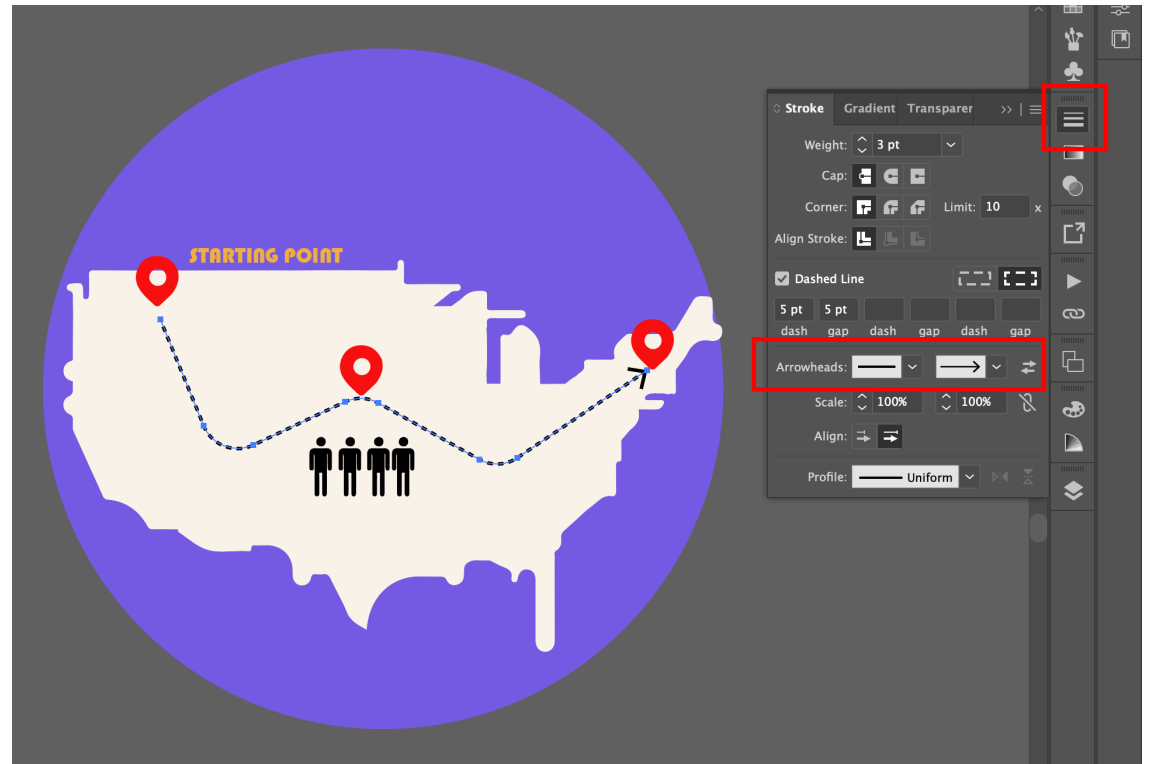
STARTING POINT

Stroke Gradient Transparer

Weight: 3 pt

Cap:

Corner: Limit: 10 x

Align Stroke:

Dashed Line

5 pt 5 pt
dash gap dash gap dash gap

Arrowheads:

Scale: 100% 100%

Align:

Profile: Uniform